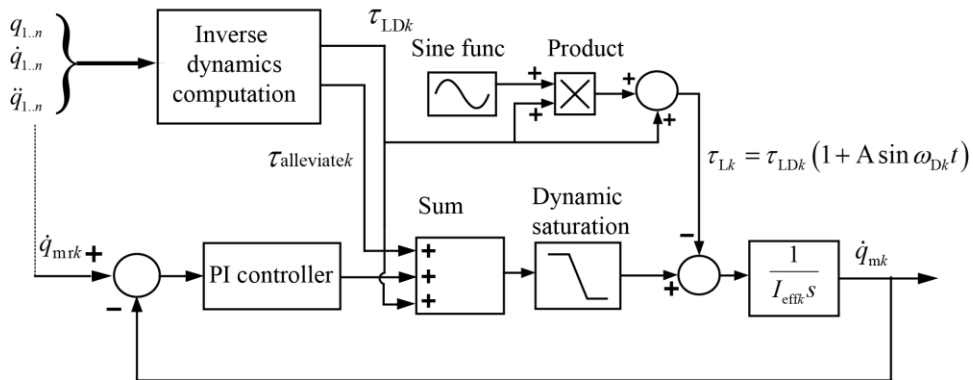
$q_{1..n}$
$\dot{q}_{1..n}$
$\ddot{q}_{1..n}$

Inverse dynamics computation

$\tau_{\mathrm{LD}k}$

Sine func

Product

+
+
+
+

$\tau_{\mathrm{alleviate}k}$

$\tau_{\mathrm{L}k} = \tau_{\mathrm{LD}k}\left(1 + \mathrm{A}\sin\omega_{\mathrm{D}k}t\right)$

Sum

Dynamic saturation

$\dot{q}_{\mathrm{mr}k}$ +

−

PI controller

+
+
+

−

+

$\frac{1}{I_{\mathrm{eff}k}s}$

$\dot{q}_{\mathrm{m}k}$